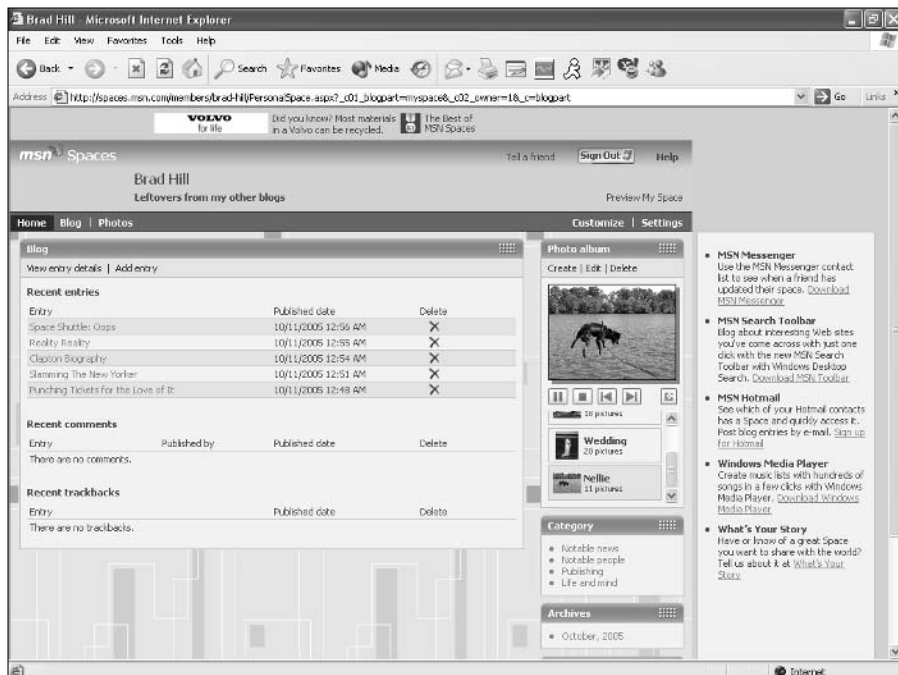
Brad Hill - Microsoft Internet Explorer

File Edit View Favorites Tools Help

Back Search Favorites Media

Address http://spaces.msn.com/members/brad-hill/PersonalSpace.aspx?_c01_blogpart=myspace&_c02_owner=1&_c=blogpart

Go Links

VOLVO for life

Did you know? Most materials in a Volvo can be recycled.

The Best of MSN Spaces

msn Spaces

Tell a friend Sign Out Help

Brad Hill

Leftovers from my other blogs

Preview My Space

Home Blog | Photos

Customize | Settings

Blog

View entry details | Add entry

Recent entries

| Entry | Published date | Delete |
|---|---|---|
| Space Shuttle: Oops | 10/11/2005 12:56 AM | X |
| Reality Reality | 10/11/2005 12:55 AM | X |
| Clapton Biography | 10/11/2005 12:54 AM | X |
| Slamming The New Yorker | 10/11/2005 12:51 AM | X |
| Punching Tickets for the Love of It | 10/11/2005 12:48 AM | X |

Recent comments

| Entry | Published by | Published date | Delete |
|---|---|---|---|
| There are no comments. | | | |

Recent trackbacks

| Entry | Published date | Delete |
|---|---|---|
| There are no trackbacks. | | |

Photo album

Create | Edit | Delete

10 pictures

Wedding
20 pictures

Nellie
11 pictures

Category

• Notable news
• Notable people
• Publishing
• Life and mind

Archives

• October, 2005

• MSN Messenger
Use the MSN Messenger contact list to see when a friend has updated their space. Download MSN Messenger

• MSN Search Toolbar
Blog about interesting Web sites you've come across with just one click with the new MSN Search Toolbar with Windows Desktop Search. Download MSN Toolbar

• MSN Hotmail
See which of your Hotmail contacts has a Space and quickly access it. Post blog entries by e-mail. Sign up for Hotmail

• Windows Media Player
Create music lists with hundreds of songs in a few clicks with Windows Media Player. Download Windows Media Player

• What's Your Story
Have or know of a great Space you want to share with the world? Tell us about it at What's Your Story

Internet